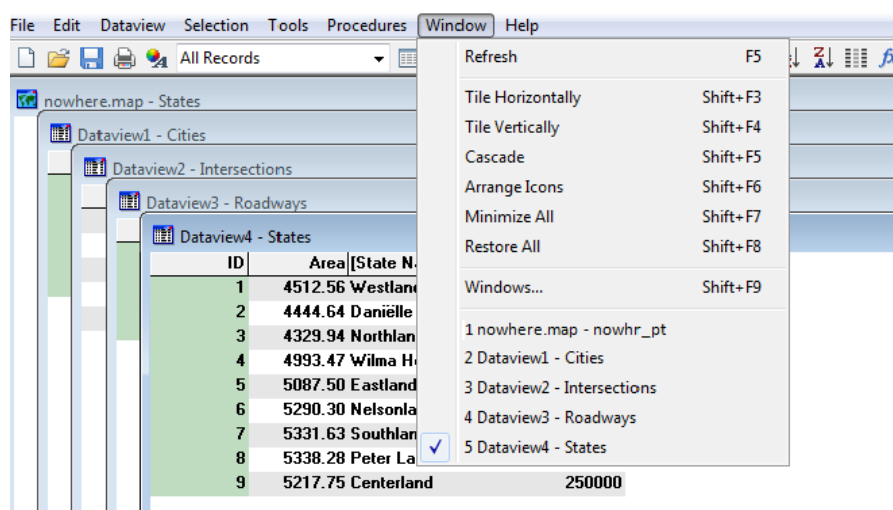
File Edit Dataview Selection Tools Procedures Window Help

All Records

nowhere.map - States

Dataview1 - Cities

Dataview2 - Intersections

Dataview3 - Roadways

Dataview4 - States

| ID | Area | [State N |
|---|---|---|
| 1 | 4512.56 | Westlan |
| 2 | 4444.64 | Daniëlle |
| 3 | 4329.94 | Northlan |
| 4 | 4993.47 | Wilma H |
| 5 | 5087.50 | Eastland |
| 6 | 5290.30 | Nelsonla |
| 7 | 5331.63 | Southlan |
| 8 | 5338.28 | Peter La |
| 9 | 5217.75 | Centerland 250000 |

Refresh F5
Tile Horizontally Shift+F3
Tile Vertically Shift+F4
Cascade Shift+F5
Arrange Icons Shift+F6
Minimize All Shift+F7
Restore All Shift+F8
Windows... Shift+F9
1 nowhere.map - nowhr_pt
2 Dataview1 - Cities
3 Dataview2 - Intersections
4 Dataview3 - Roadways
✓ 5 Dataview4 - States